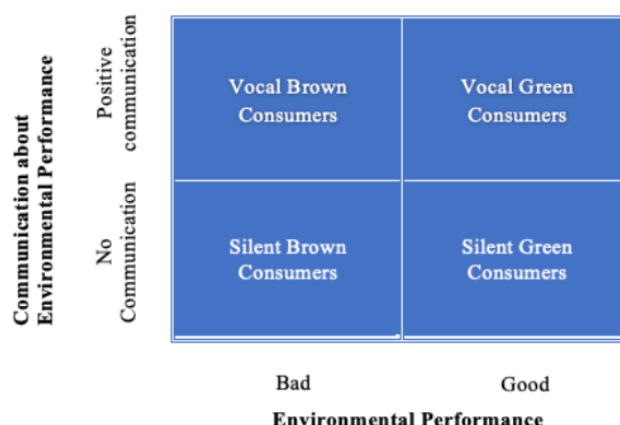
Communication about Environmental Performance

Positive communication

No Communication

Vocal Brown Consumers

Vocal Green Consumers

Silent Brown Consumers

Silent Green Consumers

Bad

Good

Environmental Performance